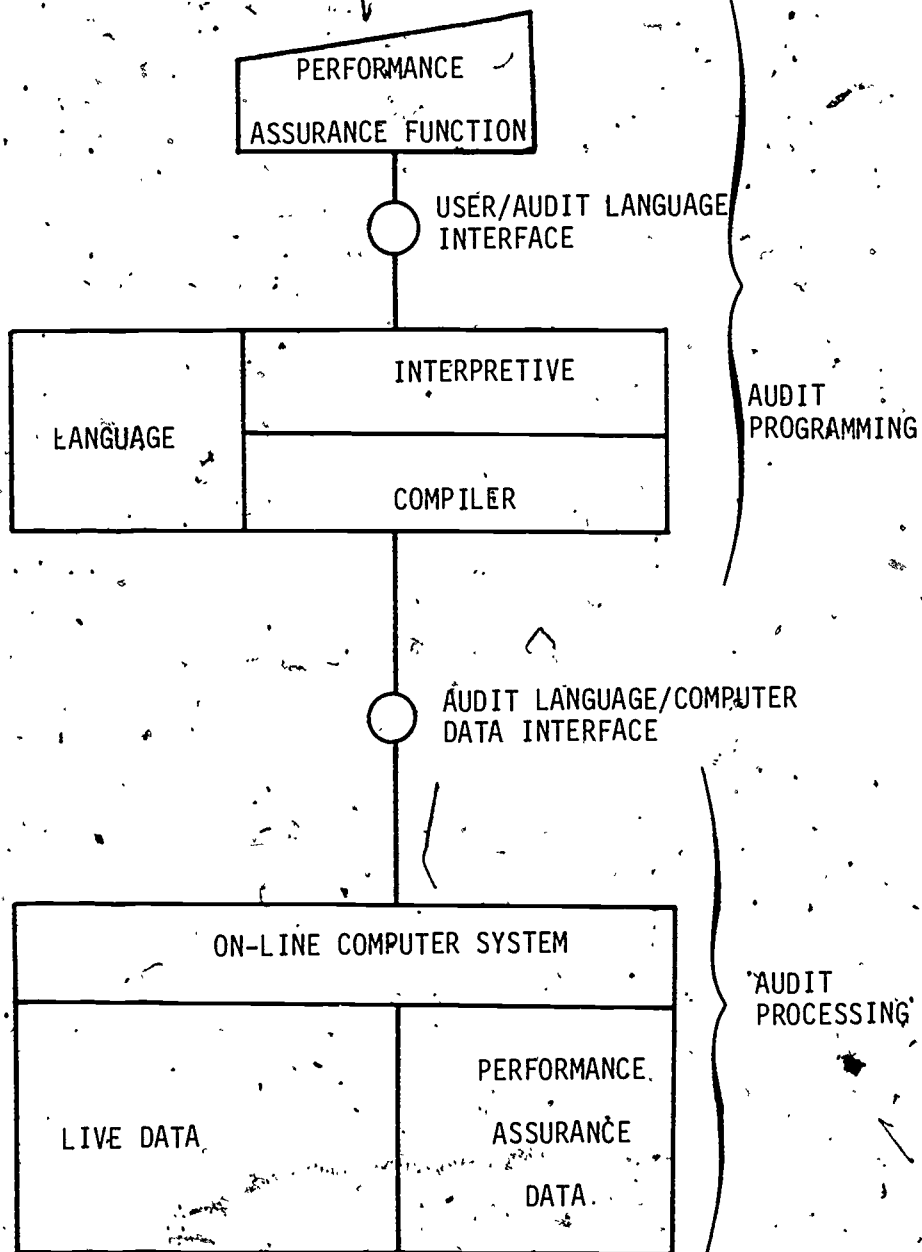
PERFORMANCE
ASSURANCE FUNCTION

USER/AUDIT LANGUAGE INTERFACE

LANGUAGE

INTERPRETIVE

COMPILER

AUDIT PROGRAMMING

AUDIT LANGUAGE/COMPUTER DATA INTERFACE

ON-LINE COMPUTER SYSTEM

LIVE DATA

PERFORMANCE ASSURANCE DATA

AUDIT PROCESSING